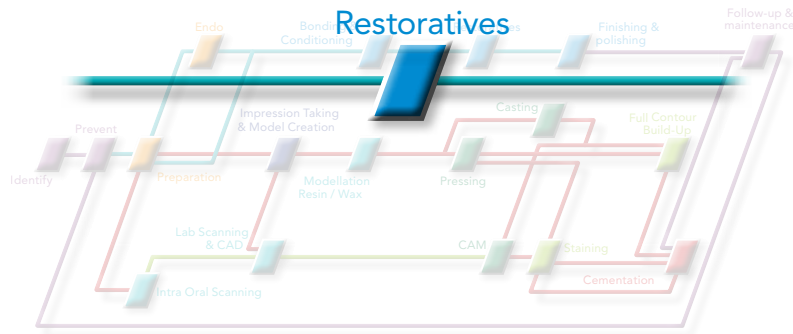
Restoratives

Endo

Bonding Conditioning

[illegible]s

Finishing & polishing

Follow-up & maintenance

Prevent

Identify

Preparation

Impression Taking & Model Creation

Casting

Full Contour Build-Up

Modellation Resin / Wax

Pressing

Lab Scanning & CAD

CAM

Staining

Cementation

Intra Oral Scanning